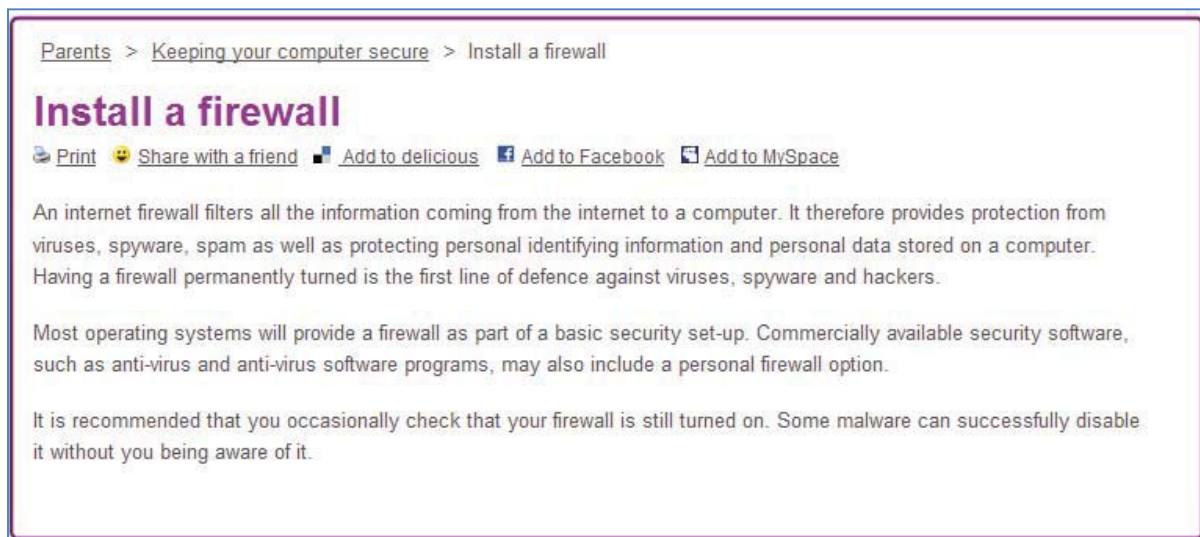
Parents > Keeping your computer secure > Install a firewall

Install a firewall

Print Share with a friend Add to delicious Add to Facebook Add to MySpace

An internet firewall filters all the information coming from the internet to a computer. It therefore provides protection from viruses, spyware, spam as well as protecting personal identifying information and personal data stored on a computer. Having a firewall permanently turned is the first line of defence against viruses, spyware and hackers.

Most operating systems will provide a firewall as part of a basic security set-up. Commercially available security software, such as anti-virus and anti-virus software programs, may also include a personal firewall option.

It is recommended that you occasionally check that your firewall is still turned on. Some malware can successfully disable it without you being aware of it.